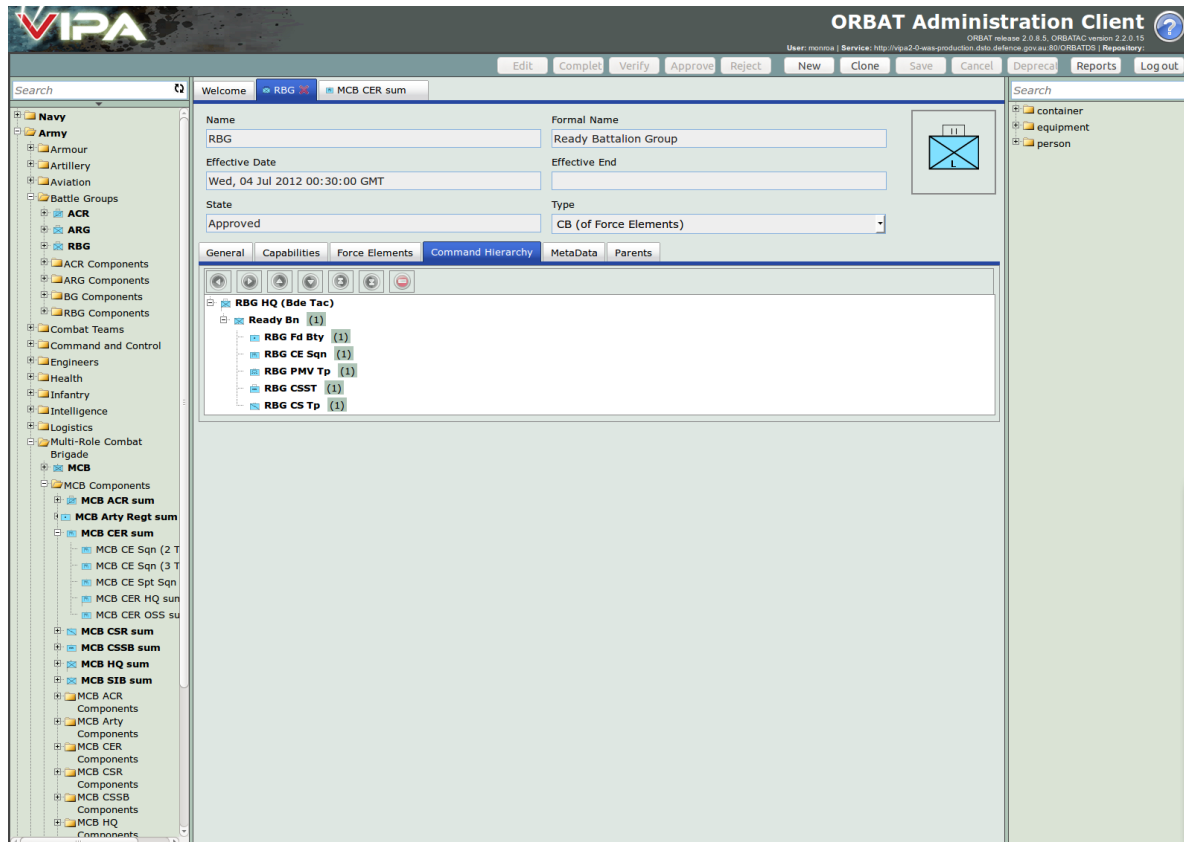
VIPA

ORBAT Administration Client

ORBAT release 2.0.8.5, ORBATAC version 2.2.0.15
User: monroa | Service: http://vipa2-0-was-production.dsto.defence.gov.au:80/ORBATDS | Repository:

Edit Complet Verify Approve Reject New Clone Save Cancel Deprecat Reports Log out

Search

Navy
Army
Armour
Artillery
Aviation
Battle Groups
ACR
ARG
RBG
ACR Components
ARG Components
BG Components
RBG Components
Combat Teams
Command and Control
Engineers
Health
Infantry
Intelligence
Logistics
Multi-Role Combat Brigade
MCB
MCB Components
MCB ACR sum
MCB Arty Regt sum
MCB CER sum
MCB CE Sqn (2 T
MCB CE Sqn (3 T
MCB CE Spt Sqn
MCB CER HQ sun
MCB CER OSS su
MCB CSR sum
MCB CSSB sum
MCB HQ sum
MCB SIB sum
MCB ACR Components
MCB Arty Components
MCB CER Components
MCB CSR Components
MCB CSSB Components
MCB HQ Components

Welcome RBG MCB CER sum

Name
RBG
Formal Name
Ready Battalion Group
Effective Date
Wed, 04 Jul 2012 00:30:00 GMT
Effective End
State
Approved
Type
CB (of Force Elements)

II
L

General Capabilities Force Elements Command Hierarchy MetaData Parents

RBG HQ (Bde Tac)
Ready Bn (1)
RBG Fd Bty (1)
RBG CE Sqn (1)
RBG PMV Tp (1)
RBG CSST (1)
RBG CS Tp (1)

Search
container
equipment
person